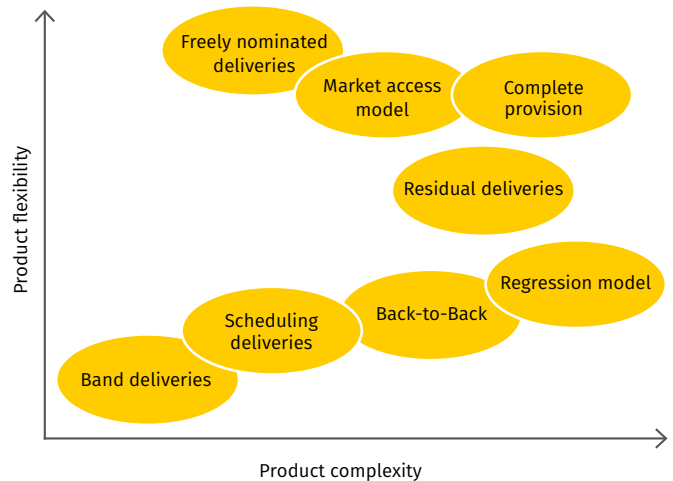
Product flexibility

Freely nominated deliveries

Market access model

Complete provision

Residual deliveries

Regression model

Back-to-Back

Scheduling deliveries

Band deliveries

Product complexity